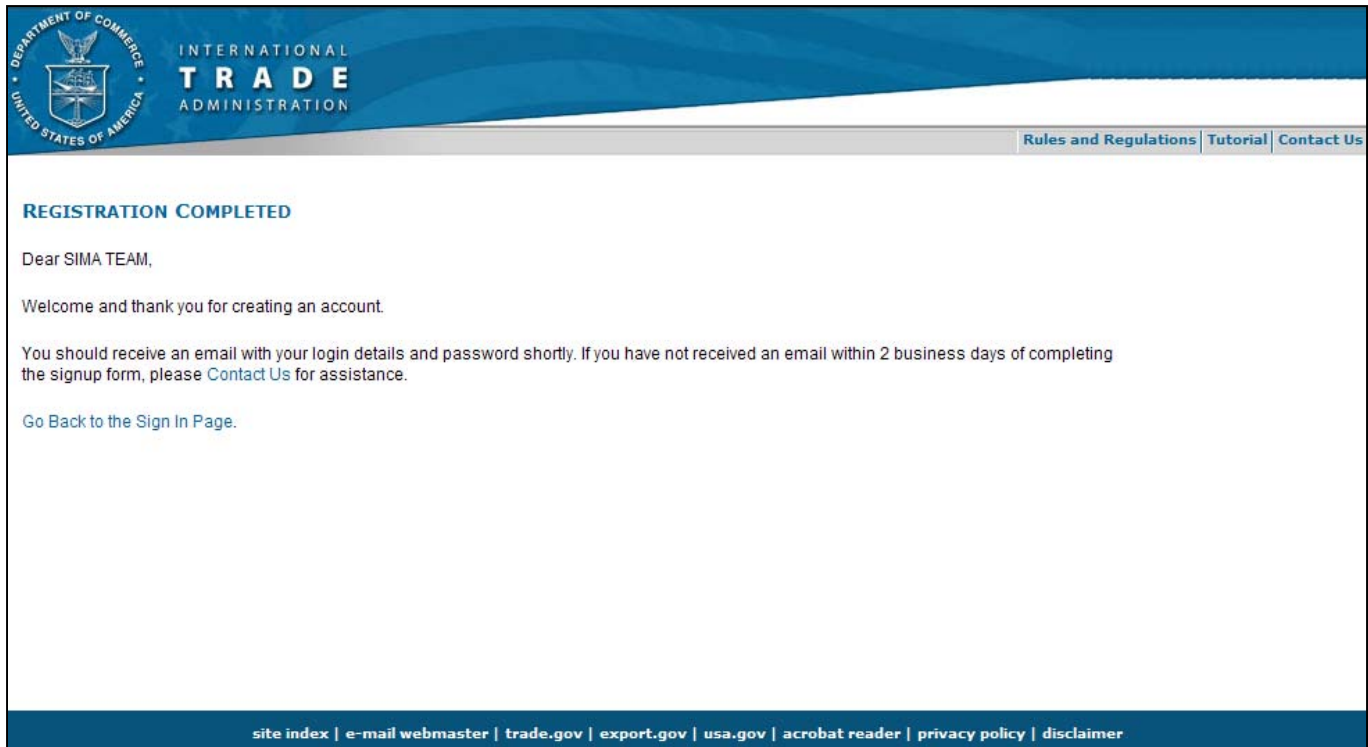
DEPARTMENT OF COMMERCE UNITED STATES OF AMERICA

INTERNATIONAL TRADE ADMINISTRATION

Rules and Regulations | Tutorial | Contact Us

REGISTRATION COMPLETED

Dear SIMA TEAM,

Welcome and thank you for creating an account.

You should receive an email with your login details and password shortly. If you have not received an email within 2 business days of completing the signup form, please Contact Us for assistance.

Go Back to the Sign In Page.

site index | e-mail webmaster | trade.gov | export.gov | usa.gov | acrobat reader | privacy policy | disclaimer